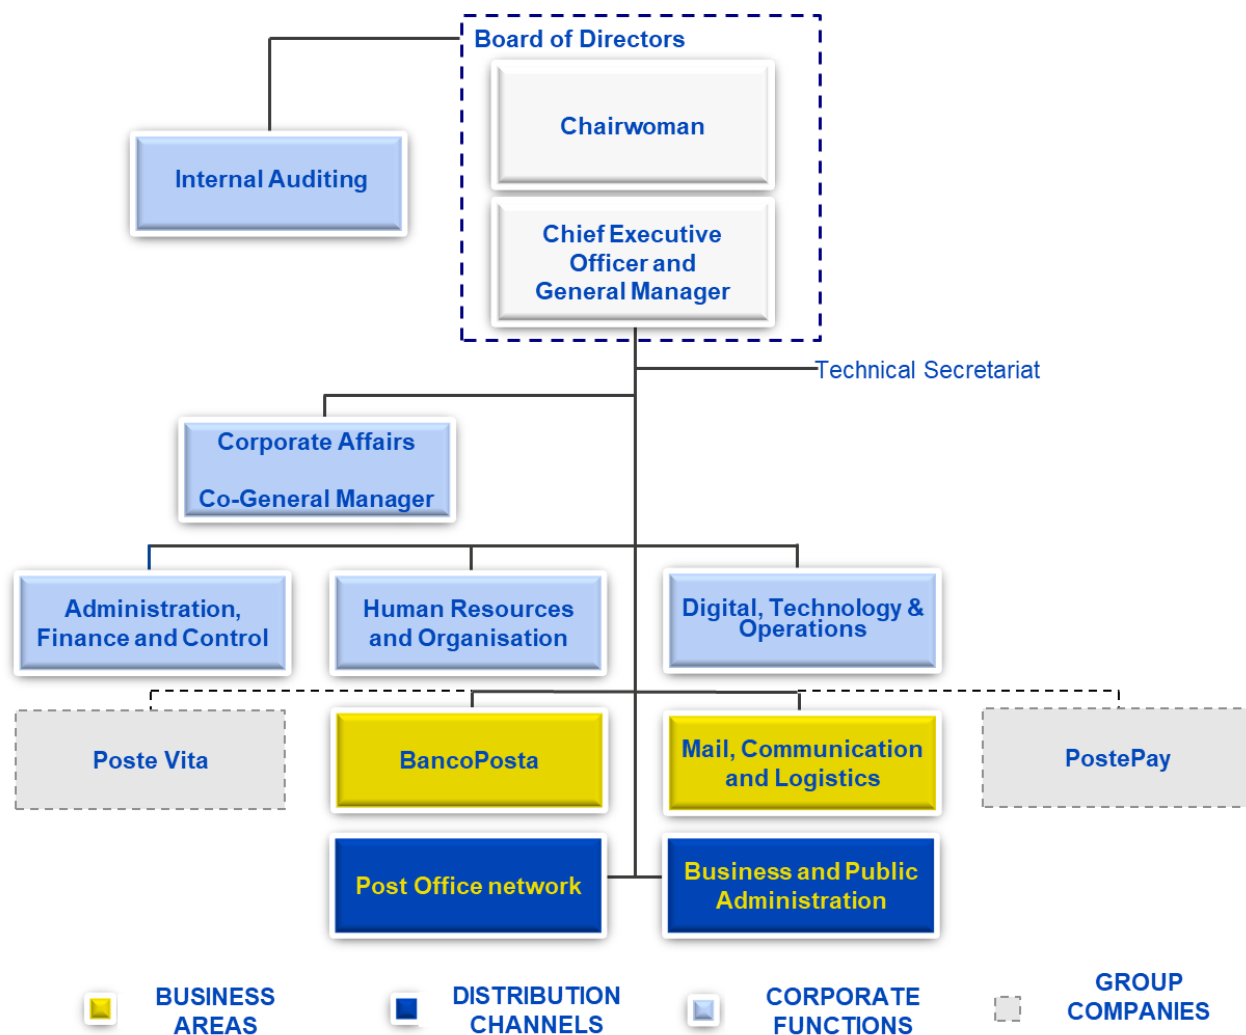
Board of Directors

Chairwoman

Chief Executive Officer and General Manager

Internal Auditing

Technical Secretariat

Corporate Affairs

Co-General Manager

Administration, Finance and Control

Human Resources and Organisation

Digital, Technology & Operations

Poste Vita

BancoPosta

Mail, Communication and Logistics

PostePay

Post Office network

Business and Public Administration

BUSINESS AREAS

DISTRIBUTION CHANNELS

CORPORATE FUNCTIONS

GROUP COMPANIES